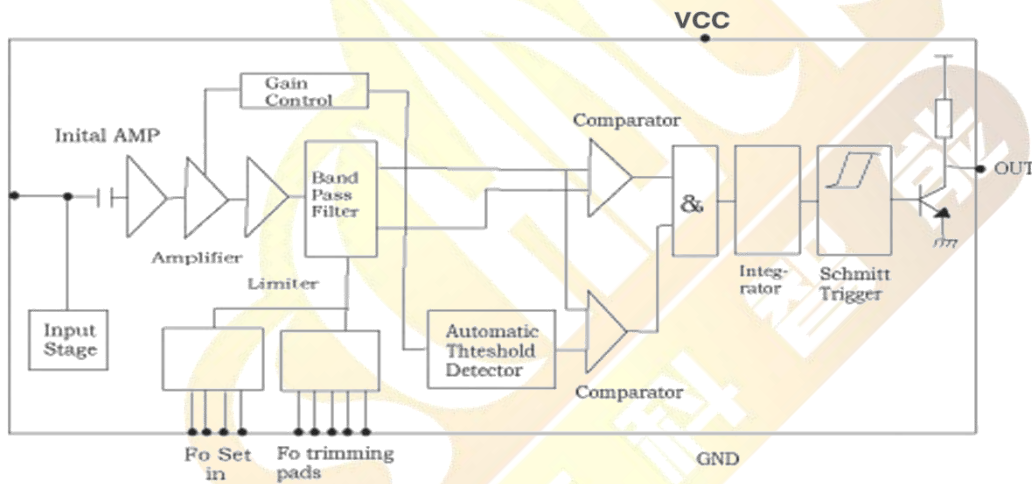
VCC

Gain Control

Inital AMP

Comparator

Band Pass Filter

&

OUT

Amplifier

Limiter

Integrator

Schmitt Trigger

Input Stage

Automatic Thteshold Detector

Comparator

Fo Set in

Fo trimming pads

GND